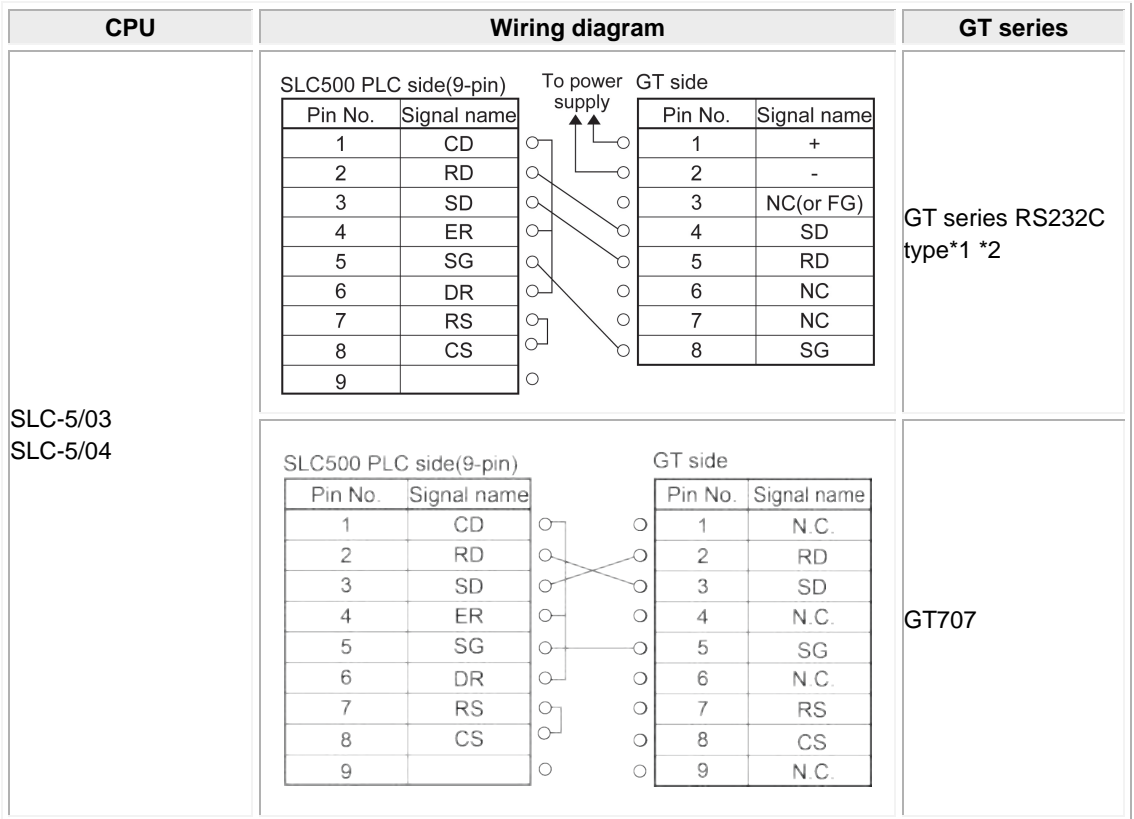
| CPU | Wiring diagram | GT series |
|---|---|---|
| SLC-5/03 SLC-5/04 | SLC500 PLC side(9-pin) To power supply GT side | GT series RS232C type*1 *2 |
| | | GT707 |

SLC500 PLC side(9-pin)

| Pin No. | Signal name |
|---|---|
| 1 | CD |
| 2 | RD |
| 3 | SD |
| 4 | ER |
| 5 | SG |
| 6 | DR |
| 7 | RS |
| 8 | CS |
| 9 | |

To power supply

GT side

| Pin No. | Signal name |
|---|---|
| 1 | + |
| 2 | - |
| 3 | NC(or FG) |
| 4 | SD |
| 5 | RD |
| 6 | NC |
| 7 | NC |
| 8 | SG |

SLC500 PLC side(9-pin)

| Pin No. | Signal name |
|---|---|
| 1 | CD |
| 2 | RD |
| 3 | SD |
| 4 | ER |
| 5 | SG |
| 6 | DR |
| 7 | RS |
| 8 | CS |
| 9 | |

GT side

| Pin No. | Signal name |
|---|---|
| 1 | N.C. |
| 2 | RD |
| 3 | SD |
| 4 | N.C. |
| 5 | SG |
| 6 | N.C. |
| 7 | RS |
| 8 | CS |
| 9 | N.C. |